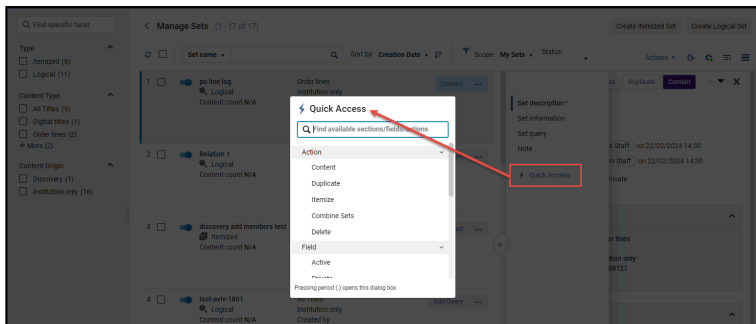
Find specific facet

Type
Itemized (6)
Logical (11)

Content Type
All Titles (9)
Digital titles (1)
Order lines (2)
+ More (2)

Content Origin
Discovery (1)
Institution only (16)

< Manage Sets (1 - 17 of 17)

Create Itemized Set Create Logical Set

Set name

Sort by: Creation Date

Scope: My Sets

Status:

Actions

1 po line log
Logical
Content count N/A

Order lines
institution only

Content

2 Relation 1
Logical
Content count N/A

3 discovery add members test
Itemized
Content count N/A

4 test-aviv-1801
Logical
Content count N/A

All Titles
institution only
Created by

Add Query

Quick Access

Find available sections/fields/actions

Action
Content
Duplicate
Itemize
Combine Sets
Delete

Field
Active
Private

Pressing period (.) opens this dialog box

Set description
Set information
Set query
Note

Quick Access

Duplicate Content

Staff on 22/02/2024 14:30
Staff on 22/02/2024 14:30
Private

der lines
ution only
00121